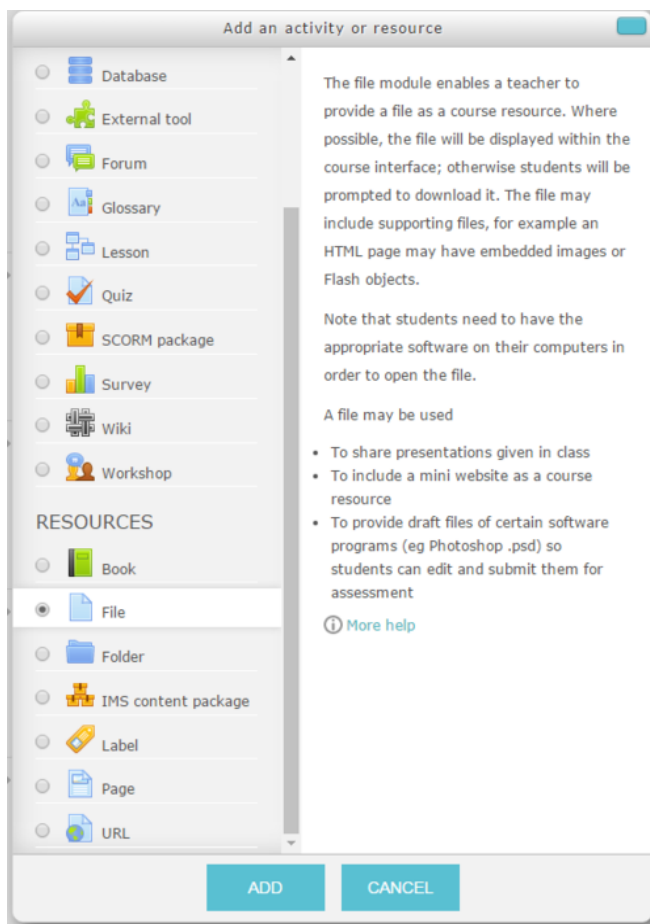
Add an activity or resource

Database
External tool
Forum
Glossary
Lesson
Quiz
SCORM package
Survey
Wiki
Workshop

RESOURCES
Book
File
Folder
IMS content package
Label
Page
URL

The file module enables a teacher to provide a file as a course resource. Where possible, the file will be displayed within the course interface; otherwise students will be prompted to download it. The file may include supporting files, for example an HTML page may have embedded images or Flash objects.

Note that students need to have the appropriate software on their computers in order to open the file.

A file may be used

- To share presentations given in class
- To include a mini website as a course resource
- To provide draft files of certain software programs (eg Photoshop .psd) so students can edit and submit them for assessment

More help

ADD
CANCEL